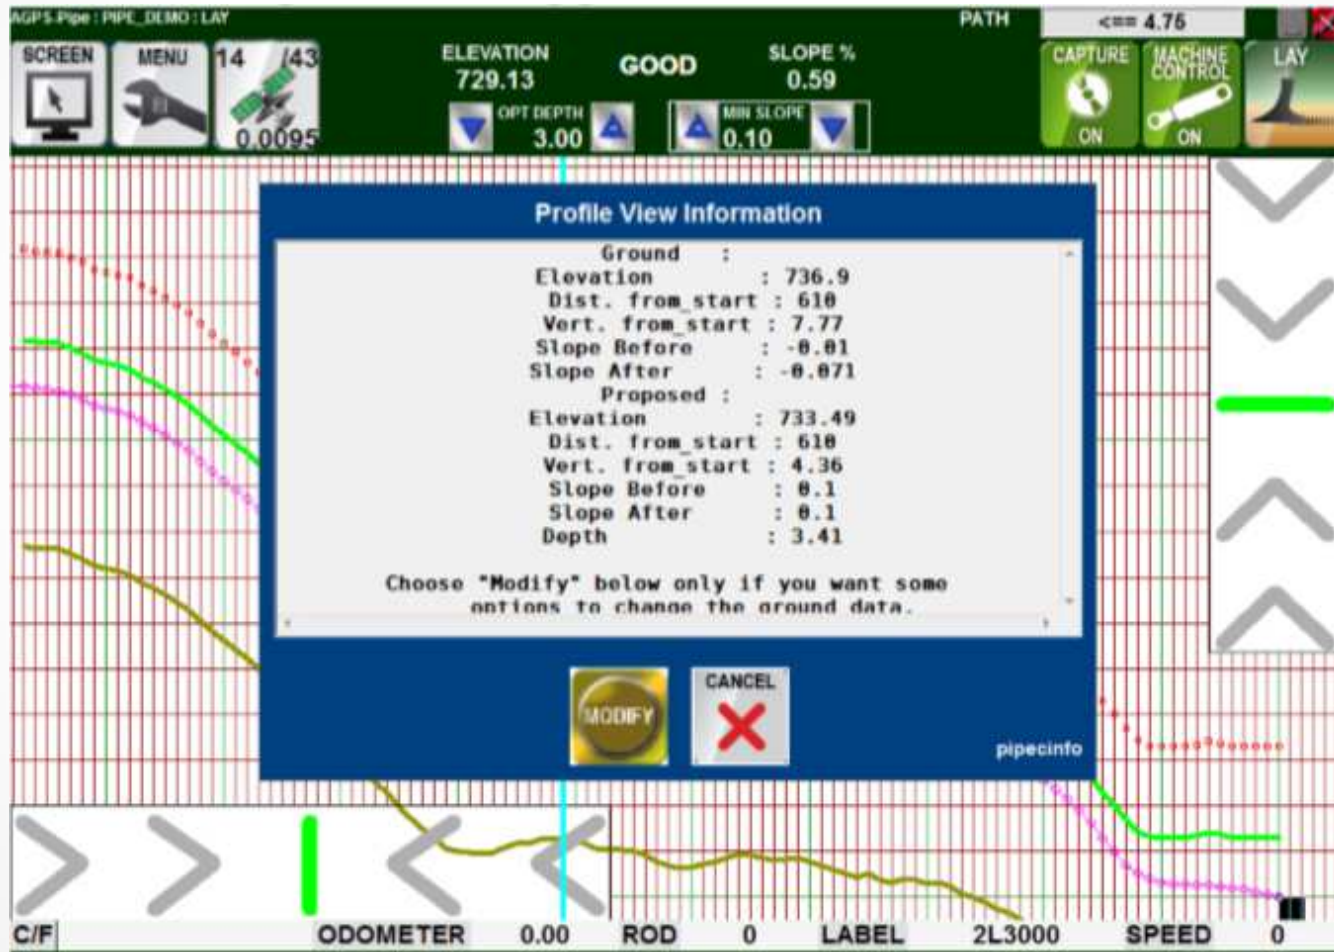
AGPS-Pipe : PIPE_DEMO : LAY

PATH <== 4.75

SCREEN

MENU

14 /43
0.0095

ELEVATION
729.13

GOOD

SLOPE %
0.59

OPT DEPTH
3.00

MIN SLOPE
0.10

CAPTURE
ON

MACHINE CONTROL
ON

LAY

Profile View Information

Ground :
Elevation : 736.9
Dist. from_start : 610
Vert. from_start : 7.77
Slope Before : -0.01
Slope After : -0.071
Proposed :
Elevation : 733.49
Dist. from_start : 610
Vert. from_start : 4.36
Slope Before : 0.1
Slope After : 0.1
Depth : 3.41

Choose "Modify" below only if you want some options to change the ground data.

MODIFY

CANCEL

pipeinfo

C/F | ODOMETER | 0.00 | ROD | 0 | LABEL | 2L3000 | SPEED | 0